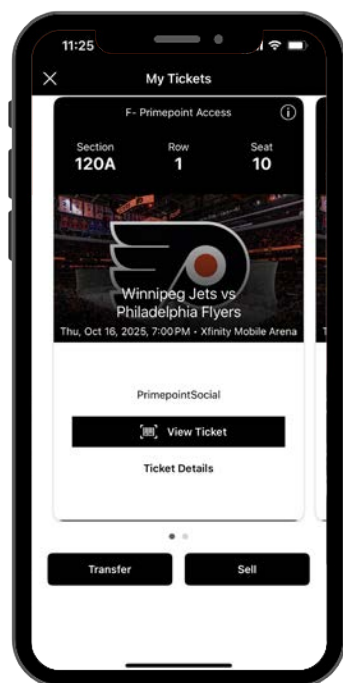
11:25

My Tickets

F- Primepoint Access

Section
120A

Row
1

Seat
10

Winnipeg Jets vs Philadelphia Flyers

Thu, Oct 16, 2025, 7:00 PM • Xfinity Mobile Arena

PrimepointSocial

View Ticket

Ticket Details

Transfer

Sell